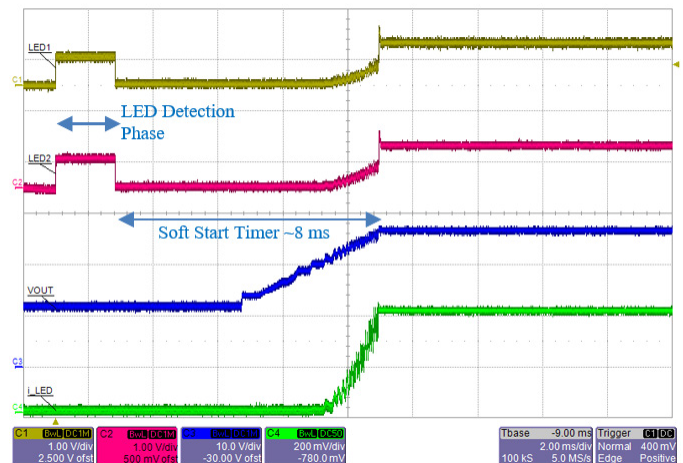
LED1

C1

LED Detection Phase

LED2

C2

Soft Start Timer ~8 ms

VOUT

C3

i_LED

C4

| C1 | BwL DC1M | C2 | BwL DC1M | C3 | BwL DC1M | C4 | BwL DC50 |
|---|---|---|---|---|---|---|---|
| | 1.00 V/div | | 1.00 V/div | | 10.0 V/div | | 200 mV/div |
| | 2.500 V ofst | | 500 mV ofst | | -30.00 V ofst | | -780.0 mV |

| Tbase | -9.00 ms | Trigger | C1 DC |
|---|---|---|---|
| | 2.00 ms/div | Normal | 400 mV |
| 100 kS | 5.0 MS/s | Edge | Positive |